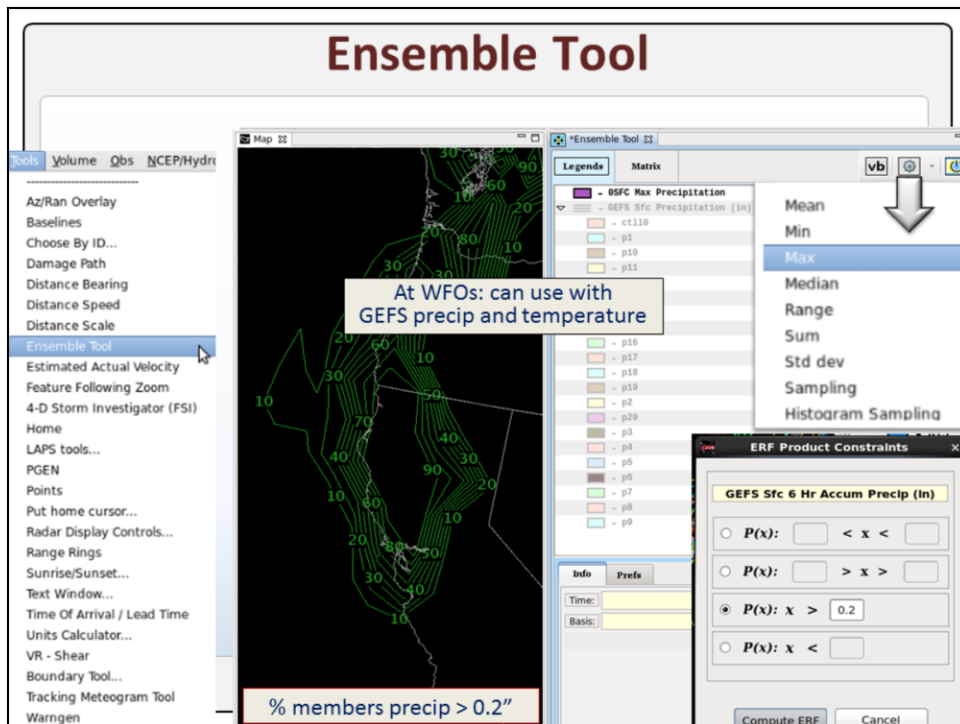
Ensemble Tool

Tools Volume Obs NCEP/Hydro

------------------------------
Az/Ran Overlay
Baselines
Choose By ID...
Damage Path
Distance Bearing
Distance Speed
Distance Scale
Ensemble Tool
Estimated Actual Velocity
Feature Following Zoom
4-D Storm Investigator (FSI)
Home
LAPS tools...
PGEN
Points
Put home cursor...
Radar Display Controls...
Range Rings
Sunrise/Sunset...
Text Window...
Time Of Arrival / Lead Time
Units Calculator...
VR - Shear
Boundary Tool...
Tracking Meteogram Tool
Warngen

Map

30 90 60 10 20 80 30 20 60 10 30 10 50 70 40 40 90 20 10 50 10 60 20 80 30 40 10

At WFOs: can use with GEFS precip and temperature

% members precip > 0.2"

*Ensemble Tool

Legends Matrix

vb

- 0SFC Max Precipitation
- GEFS Sfc Precipitation (in)
- ctl10
- p1
- p10
- p11
- p16
- p17
- p18
- p19
- p2
- p20
- p3
- p4
- p5
- p6
- p7
- p8
- p9

Mean
Min
Max
Median
Range
Sum
Std dev
Sampling
Histogram Sampling

Info Prefs

Time:
Basis:

ERF Product Constraints

GEFS Sfc 6 Hr Accum Precip (in)

P(x): < x <
P(x): > x >
P(x): x > 0.2
P(x): x <

Compute ERF Cancel